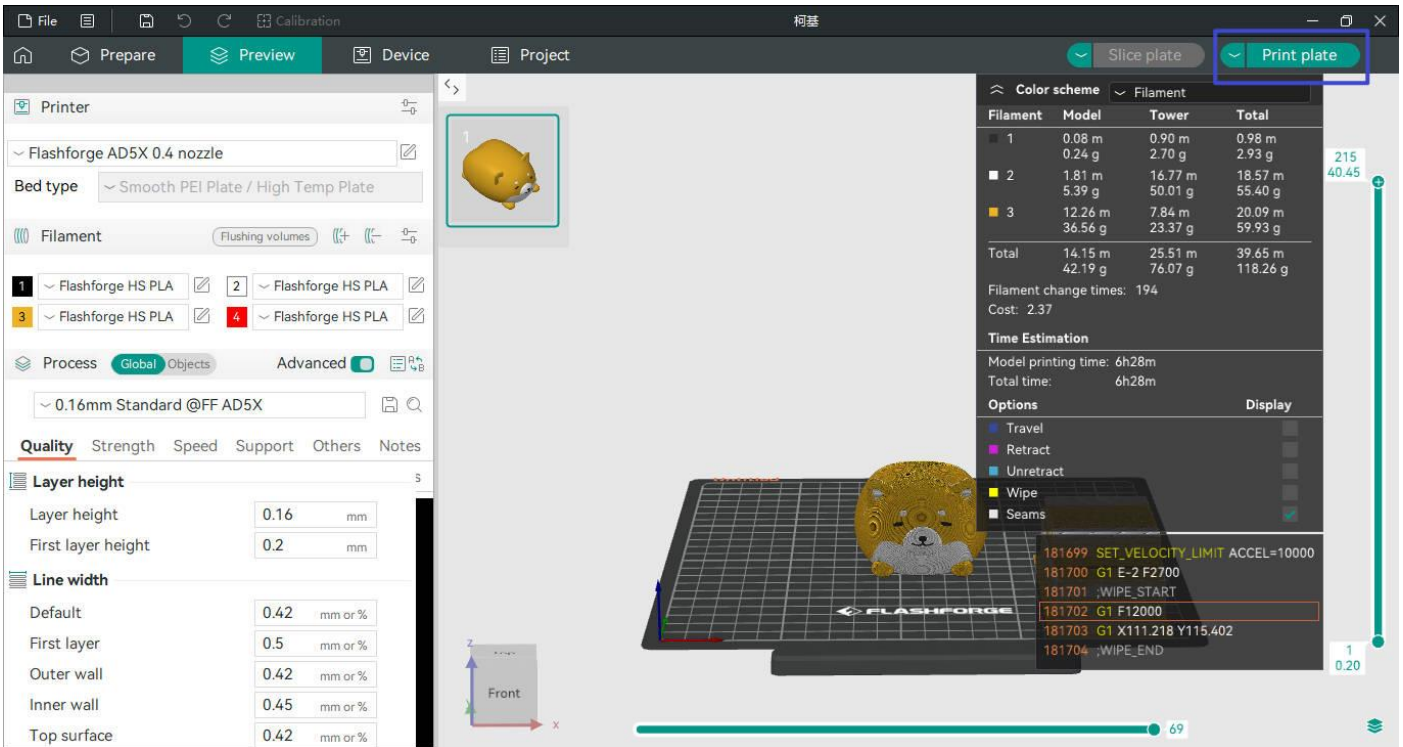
File Calibration 柯基

Prepare Preview Device Project Slice plate Print plate

Printer

Flashforge AD5X 0.4 nozzle
Bed type Smooth PEI Plate / High Temp Plate

Filament Flushing volumes

1 Flashforge HS PLA 2 Flashforge HS PLA
3 Flashforge HS PLA 4 Flashforge HS PLA

Process Global Objects Advanced

0.16mm Standard @FF AD5X

Quality Strength Speed Support Others Notes

Layer height
Layer height 0.16 mm
First layer height 0.2 mm

Line width
Default 0.42 mm or %
First layer 0.5 mm or %
Outer wall 0.42 mm or %
Inner wall 0.45 mm or %
Top surface 0.42 mm or %

1

Color scheme Filament

| Filament | Model | Tower | Total |
|---|---|---|---|
| 1 | 0.08 m 0.24 g | 0.90 m 2.70 g | 0.98 m 2.93 g |
| 2 | 1.81 m 5.39 g | 16.77 m 50.01 g | 18.57 m 55.40 g |
| 3 | 12.26 m 36.56 g | 7.84 m 23.37 g | 20.09 m 59.93 g |
| Total | 14.15 m 42.19 g | 25.51 m 76.07 g | 39.65 m 118.26 g |

Filament change times: 194
Cost: 2.37

Time Estimation
Model printing time: 6h28m
Total time: 6h28m

Options Display
Travel
Retract
Unretract
Wipe
Seams

181699 SET_VELOCITY_LIMIT ACCEL=10000
181700 G1 E-2 F2700
181701 ;WIPE_START
181702 G1 F12000
181703 G1 X111.218 Y115.402
181704 ;WIPE_END

215
40.45
1
0.20

FLASHFORGE

Front

69